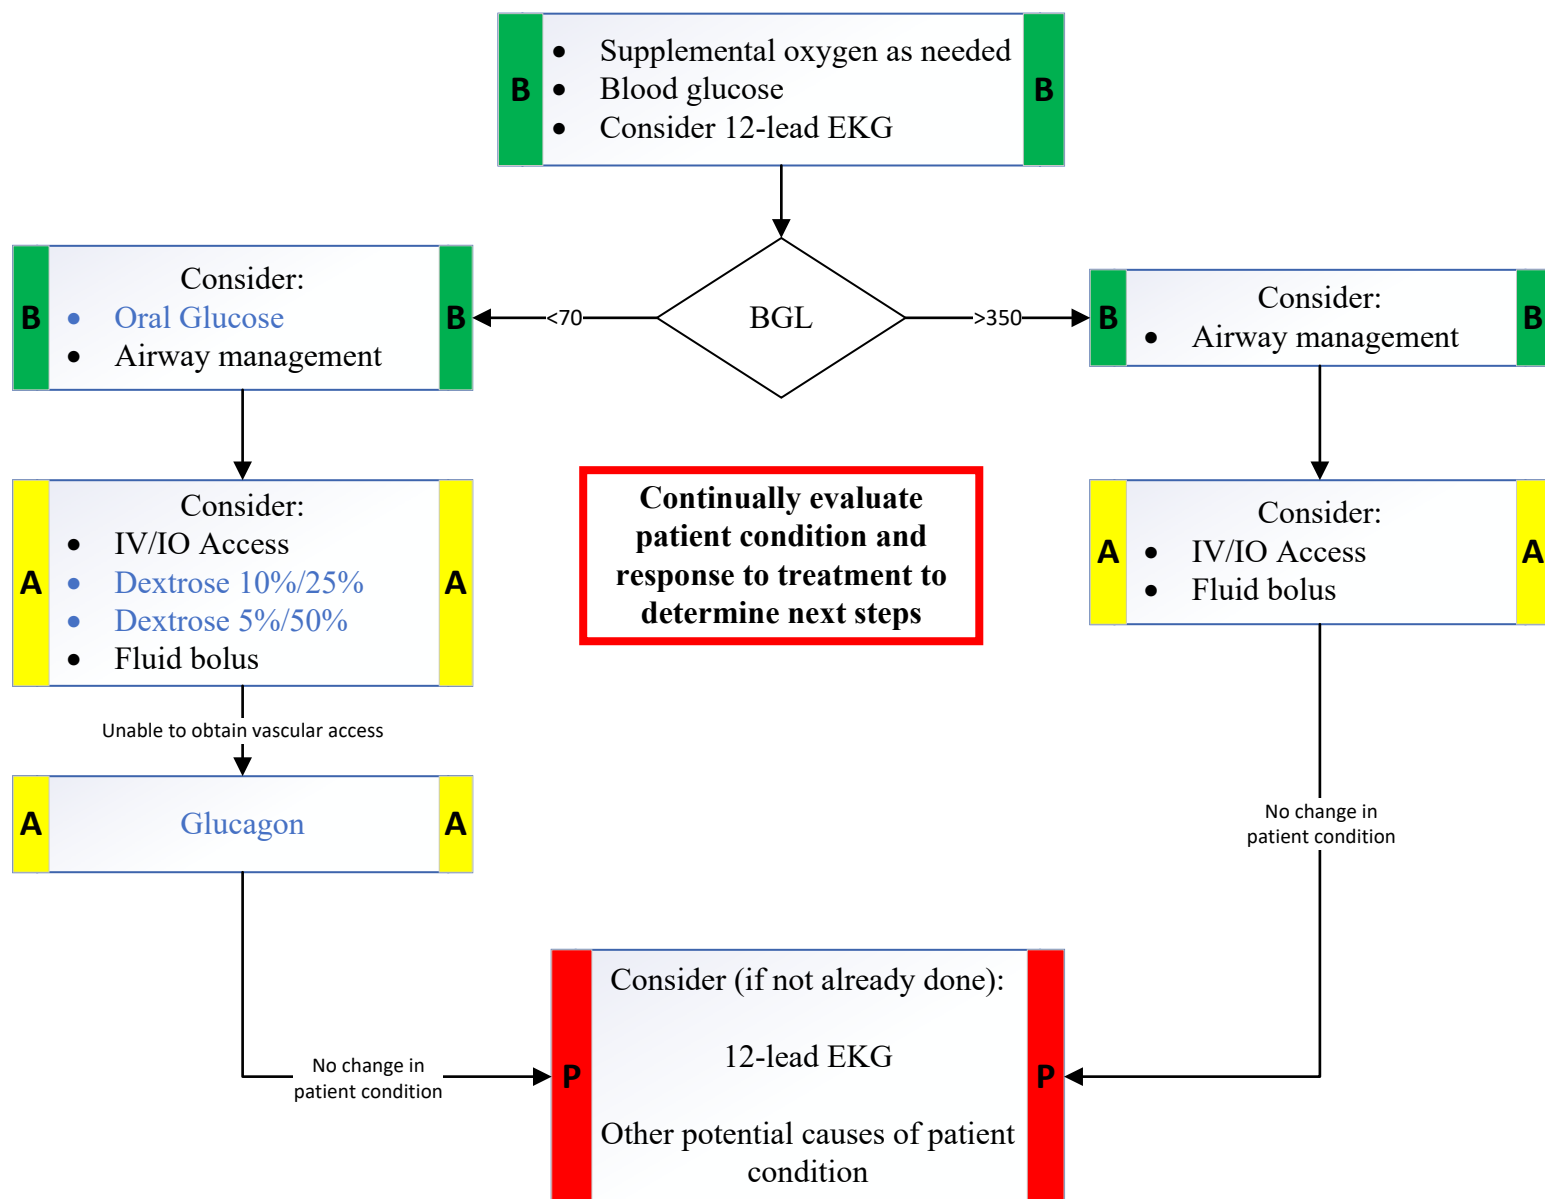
B
- Supplemental oxygen as needed
- Blood glucose
- Consider 12-lead EKG
B

BGL

<70

>350

B
Consider:
- Oral Glucose
- Airway management
B

B
Consider:
- Airway management
B

A
Consider:
- IV/IO Access
- Dextrose 10%/25%
- Dextrose 5%/50%
- Fluid bolus
A

Continually evaluate patient condition and response to treatment to determine next steps

A
Consider:
- IV/IO Access
- Fluid bolus
A

Unable to obtain vascular access

A
Glucagon
A

No change in patient condition

No change in patient condition

P
Consider (if not already done):

12-lead EKG

Other potential causes of patient condition
P